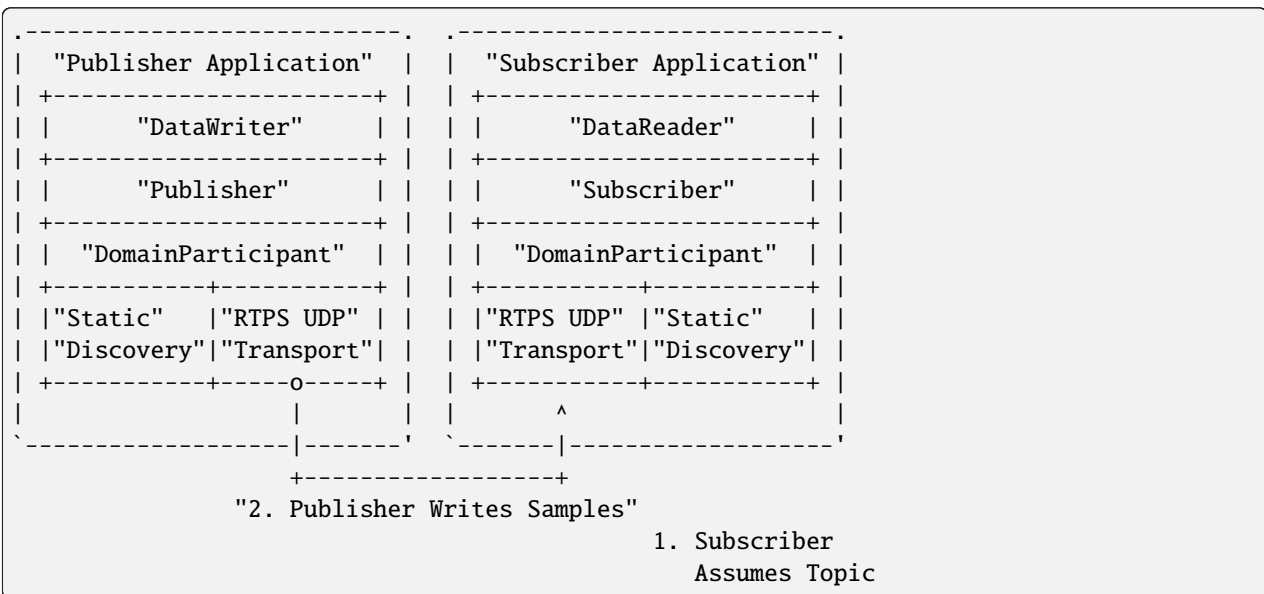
"Publisher Application"

"DataWriter"

"Publisher"

"DomainParticipant"

"Static" "Discovery"

"RTPS UDP" "Transport"

"Subscriber Application"

"DataReader"

"Subscriber"

"DomainParticipant"

"RTPS UDP" "Transport"

"Static" "Discovery"

"2. Publisher Writes Samples"

1. Subscriber
Assumes Topic